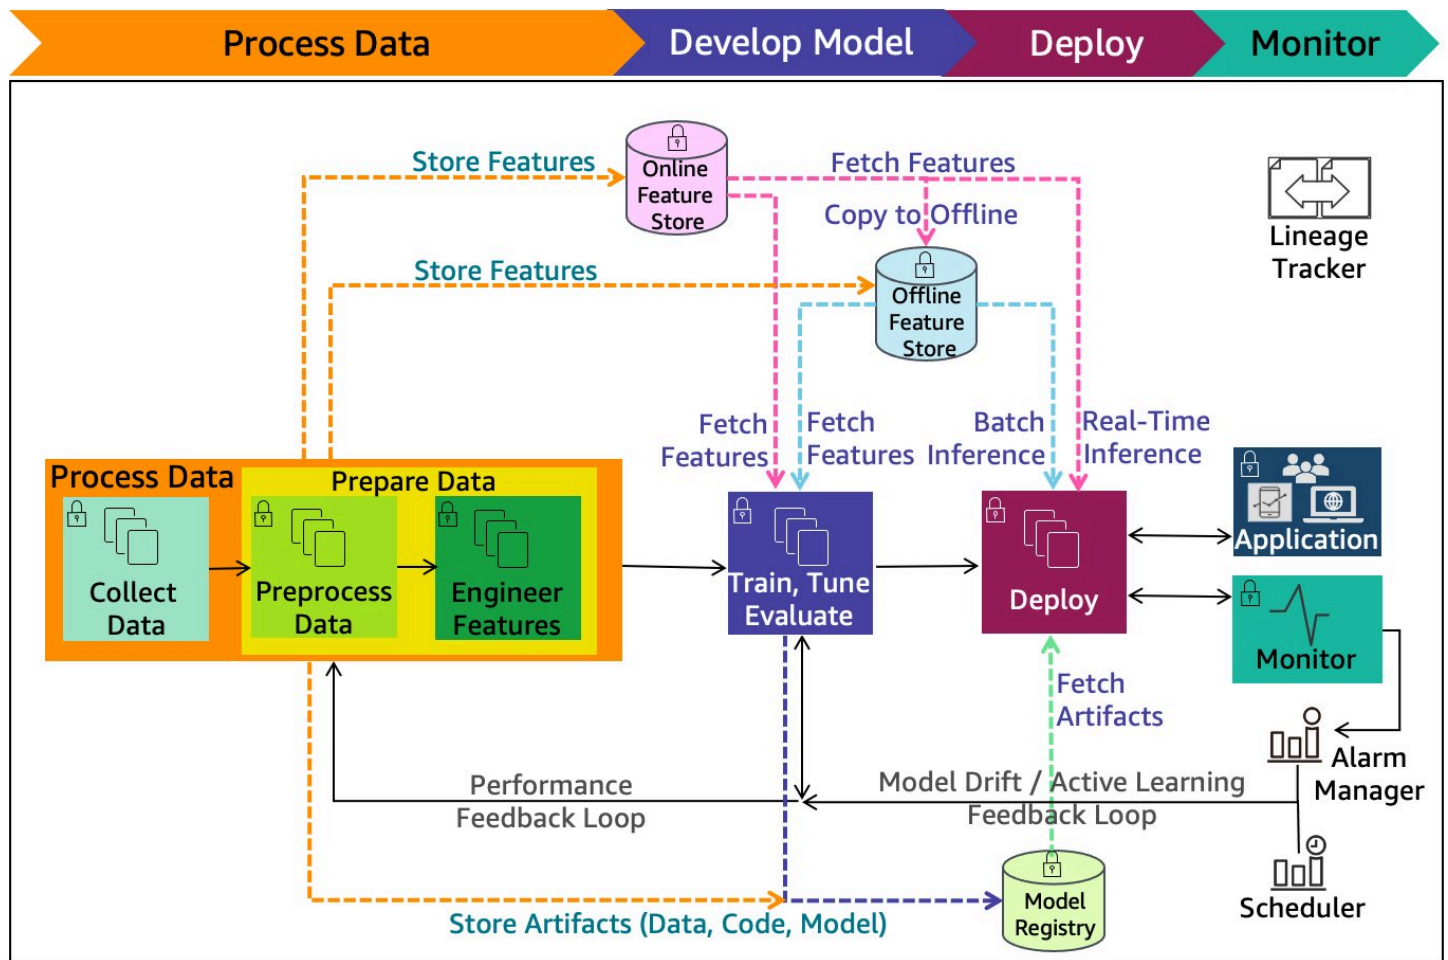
Process Data
Develop Model
Deploy
Monitor

Store Features
Online Feature Store
Fetch Features
Copy to Offline
Lineage Tracker
Store Features
Offline Feature Store
Fetch Features
Fetch Features
Batch Inference
Real-Time Inference

Process Data
Prepare Data
Collect Data
Preprocess Data
Engineer Features
Train, Tune Evaluate
Deploy
Application
Monitor

Fetch Artifacts
Alarm Manager
Performance Feedback Loop
Model Drift / Active Learning Feedback Loop
Scheduler
Model Registry
Store Artifacts (Data, Code, Model)